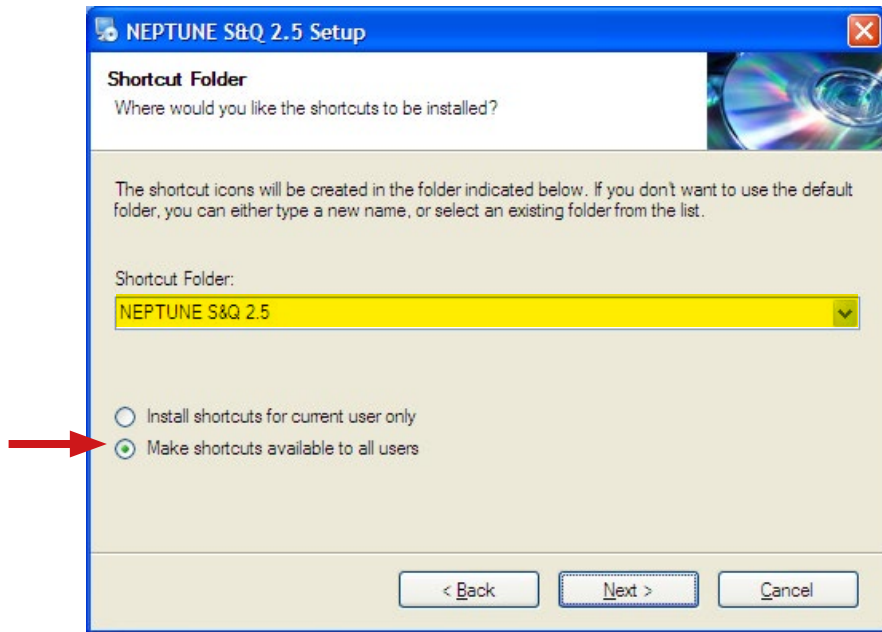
NEPTUNE S&Q 2.5 Setup

Shortcut Folder
Where would you like the shortcuts to be installed?

The shortcut icons will be created in the folder indicated below. If you don't want to use the default folder, you can either type a new name, or select an existing folder from the list.

Shortcut Folder:
NEPTUNE S&Q 2.5

Install shortcuts for current user only
Make shortcuts available to all users

< Back
Next >
Cancel